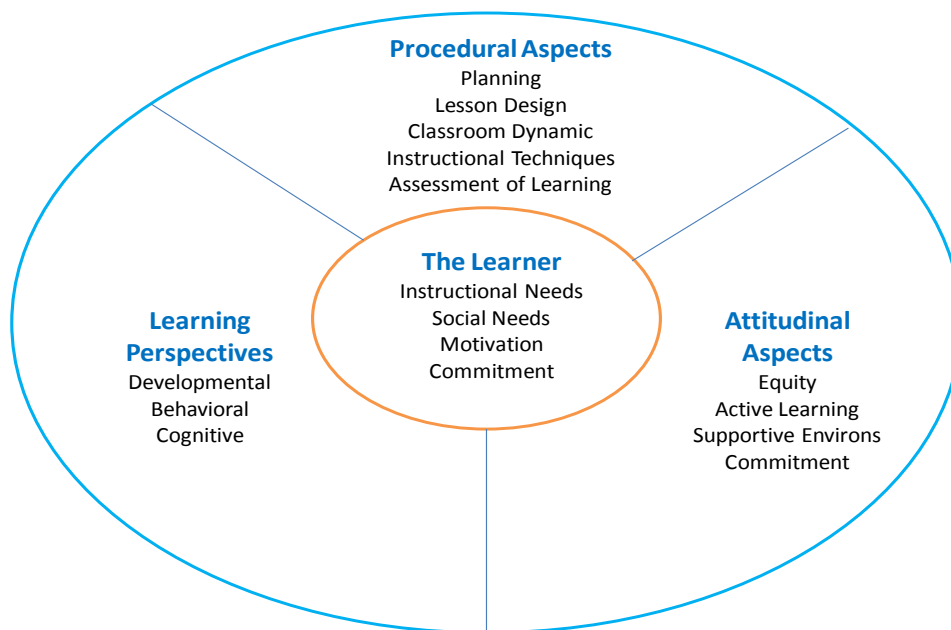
Procedural Aspects
Planning
Lesson Design
Classroom Dynamic
Instructional Techniques
Assessment of Learning

The Learner
Instructional Needs
Social Needs
Motivation
Commitment

Learning Perspectives
Developmental
Behavioral
Cognitive

Attitudinal Aspects
Equity
Active Learning
Supportive Environs
Commitment